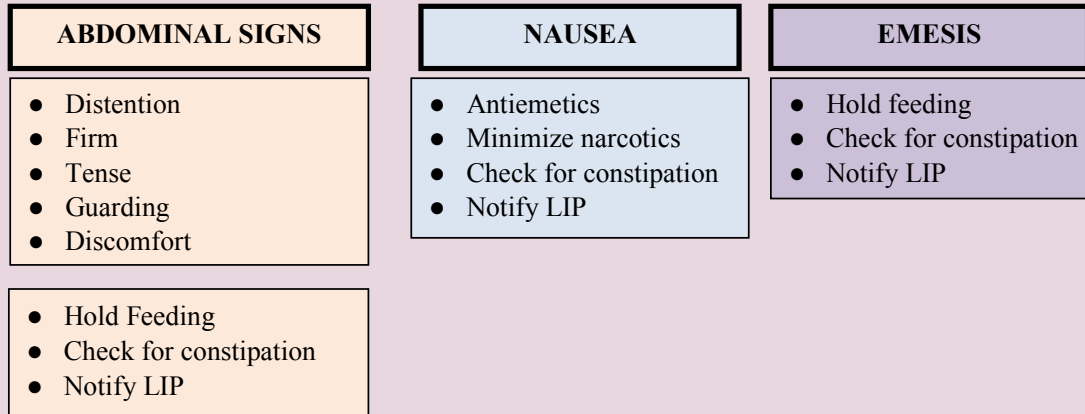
ABDOMINAL SIGNS

- Distention
- Firm
- Tense
- Guarding
- Discomfort

- Hold Feeding
- Check for constipation
- Notify LIP

NAUSEA

- Antiemetics
- Minimize narcotics
- Check for constipation
- Notify LIP

EMESIS

- Hold feeding
- Check for constipation
- Notify LIP